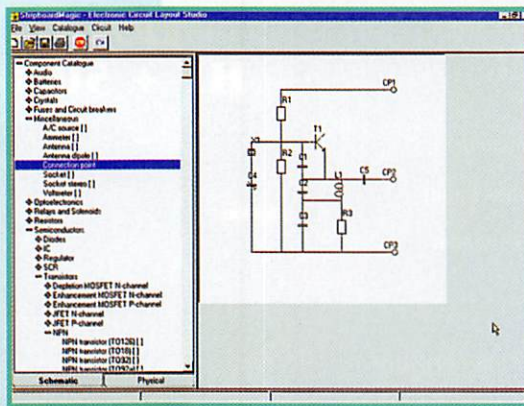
StripboardMagic - Electronic Circuit Layout Studio

File View Catalogue Circuit Help

Component Catalogue
Audio
Batteries
Capacitors
Crystals
Fuses and Circuit breakers
Miscellaneous
A/C source [ ]
Ammeter [ ]
Antenna [ ]
Antenna dipole [ ]
Connection point
Socket [ ]
Socket sleeves [ ]
Voltmeter [ ]
Optoelectronics
Relays and Solenoids
Resistors
Semiconductors
Diodes
IC
Regulator
SCR
Transistors
Depletion MOSFET N-channel
Enhancement MOSFET N-channel
Enhancement MOSFET P-channel
JFET N-channel
JFET P-channel
NPN
NPN transistor (TO126) [ ]
NPN transistor (TO18) [ ]
NPN transistor (TO3) [ ]
NPN transistor (TO92) [ ]

Schematic
Physical

CP1
R1
T1
X1
R2
C4
C1
C2
C3
C5
L1
CP2
R3
CP3